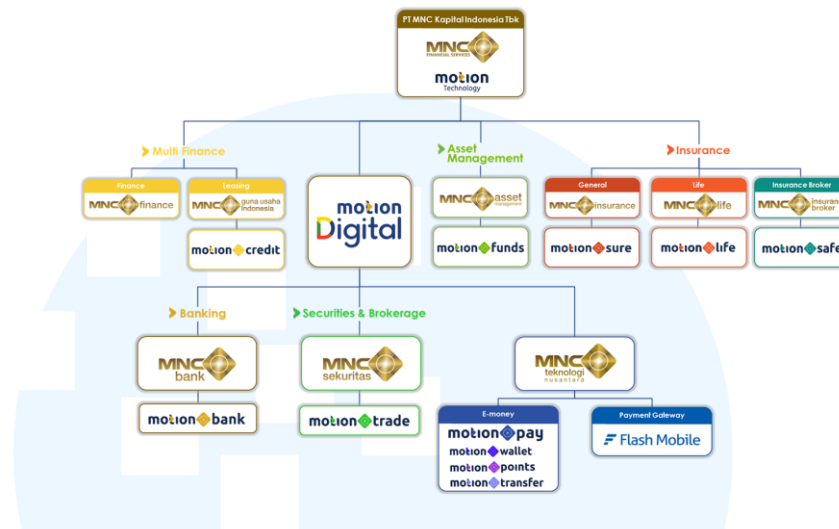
PT MNC Kapital Indonesia Tbk

MNC FINANCIAL SERVICES

motion Technology

Multi Finance

Finance

MNC finance

Leasing

MNC guna usaha indonesia

motion credit

motion Digital

Asset Management

MNC asset management

motion funds

Insurance

General

MNC insurance

motion sure

Life

MNC life

motion life

Insurance Broker

MNC insurance broker

motion safe

Banking

MNC bank

motion bank

Securities & Brokerage

MNC sekuritas

motion trade

MNC teknologi nusantara

E-money

motion pay

motion wallet

motion points

motion transfer

Payment Gateway

Flash Mobile